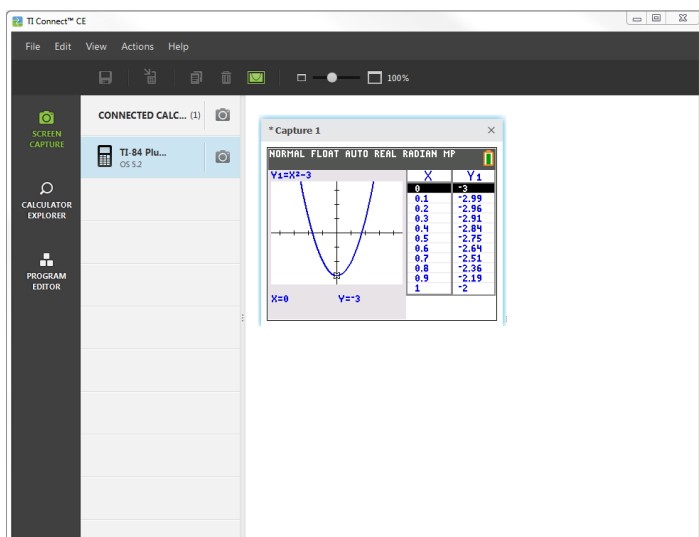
TI Connect™ CE

File Edit View Actions Help

100%

SCREEN CAPTURE

CALCULATOR EXPLORER

PROGRAM EDITOR

CONNECTED CALC... (1)

TI-84 Plu...
OS 5.2

* Capture 1

NORMAL FLOAT AUTO REAL RADIAN MP

$Y_1=X^2-3$

X=0 Y=-3

| X | $Y_1$ |
|---|---|
| 0 | -3 |
| 0.1 | -2.99 |
| 0.2 | -2.96 |
| 0.3 | -2.91 |
| 0.4 | -2.84 |
| 0.5 | -2.75 |
| 0.6 | -2.64 |
| 0.7 | -2.51 |
| 0.8 | -2.36 |
| 0.9 | -2.19 |
| 1 | -2 |